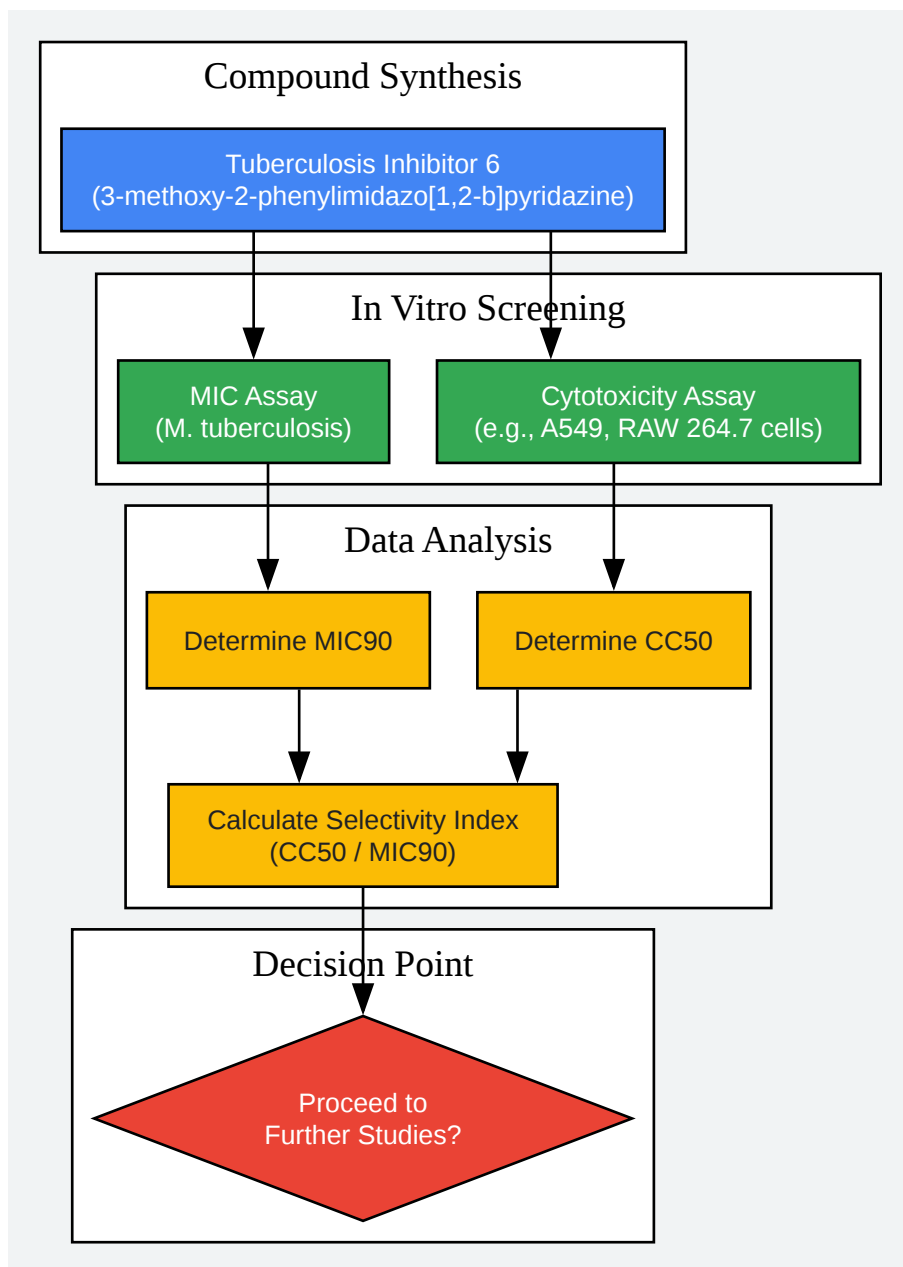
Compound Synthesis

Tuberculosis Inhibitor 6
(3-methoxy-2-phenylimidazo[1,2-b]pyridazine)

In Vitro Screening

MIC Assay
(M. tuberculosis)

Cytotoxicity Assay
(e.g., A549, RAW 264.7 cells)

Data Analysis

Determine MIC90

Determine CC50

Calculate Selectivity Index
(CC50 / MIC90)

Decision Point

Proceed to
Further Studies?